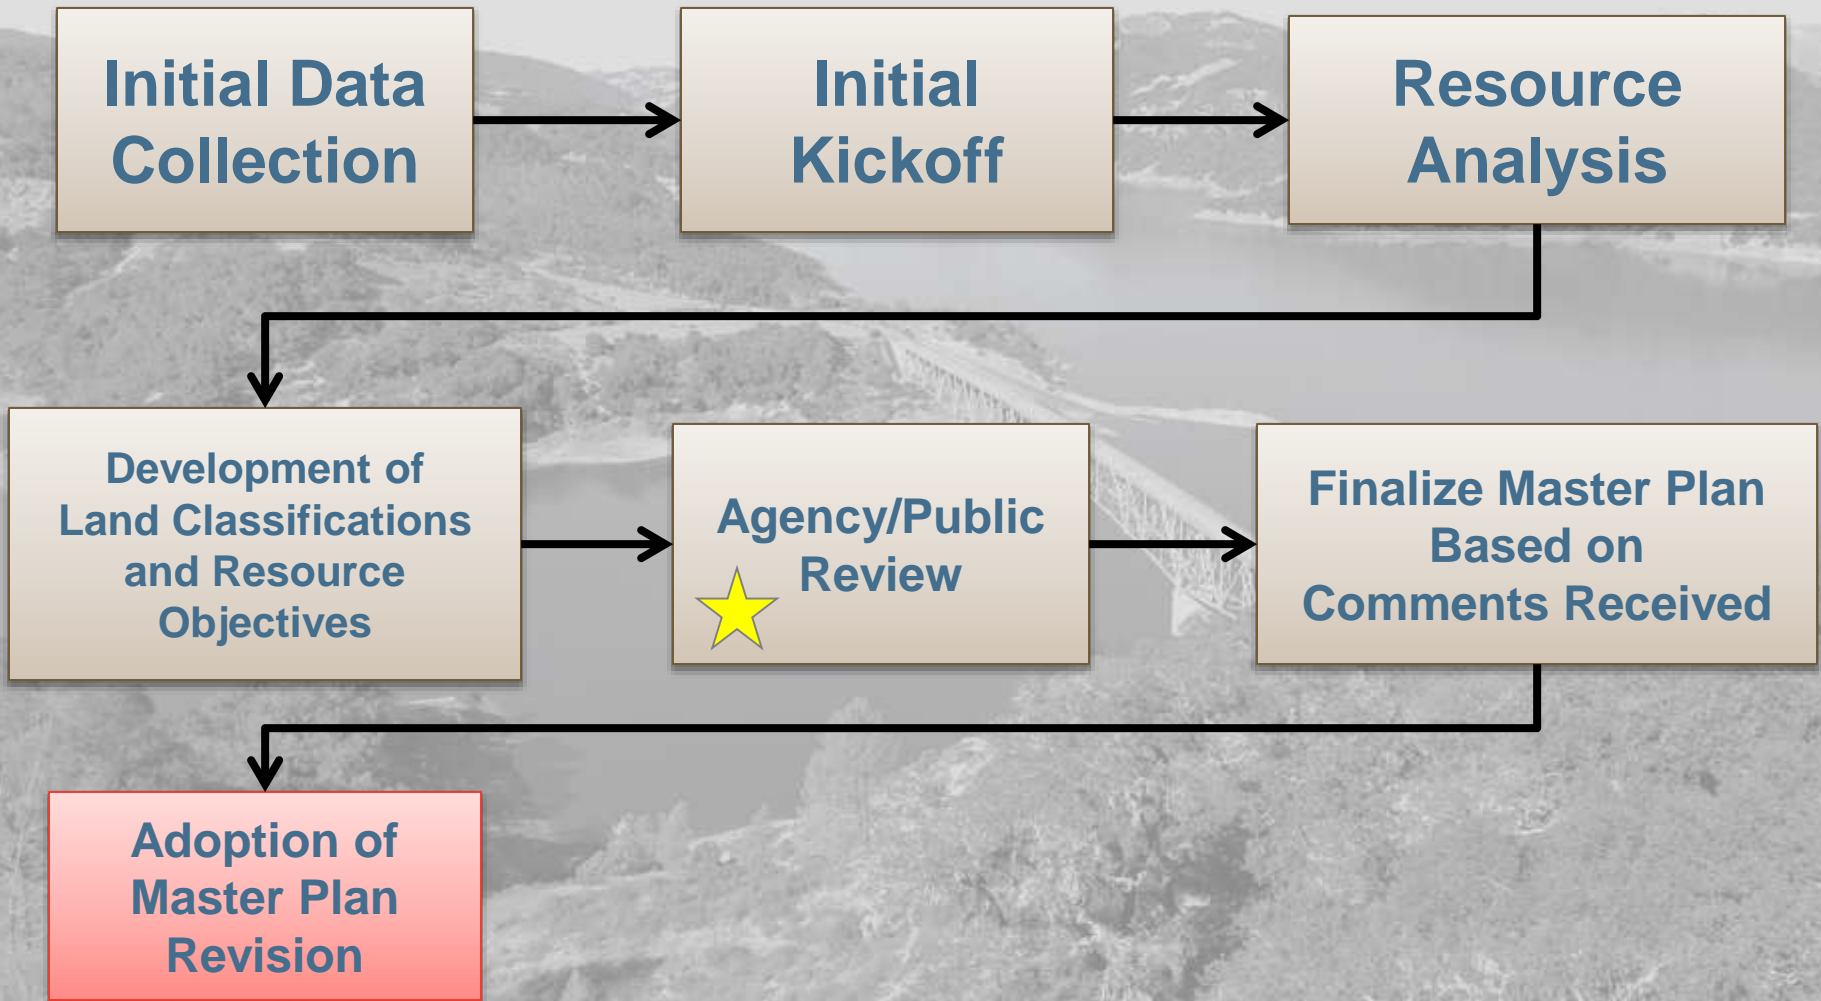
Initial Data Collection

Initial Kickoff

Resource Analysis

Development of Land Classifications and Resource Objectives

Agency/Public Review

Finalize Master Plan Based on Comments Received

Adoption of Master Plan Revision